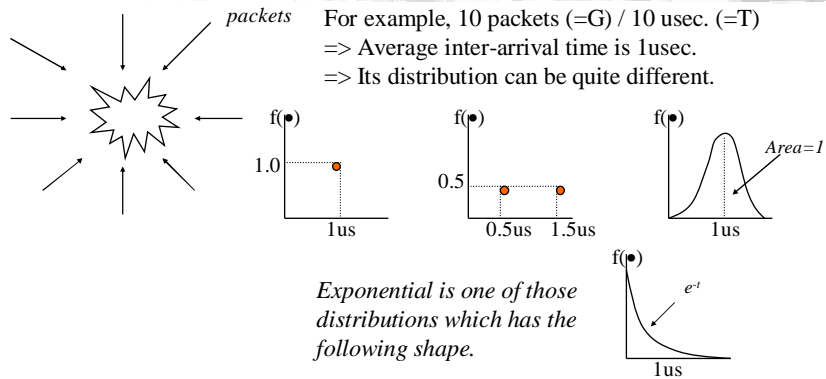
packets

For example, 10 packets (=G) / 10 usec. (=T)
=> Average inter-arrival time is 1usec.
=> Its distribution can be quite different.

f(•)
1.0
1us

f(•)
0.5
0.5us 1.5us

f(•)
Area=1
1us

Exponential is one of those distributions which has the following shape.

f(•)
$e^{-t}$
1us